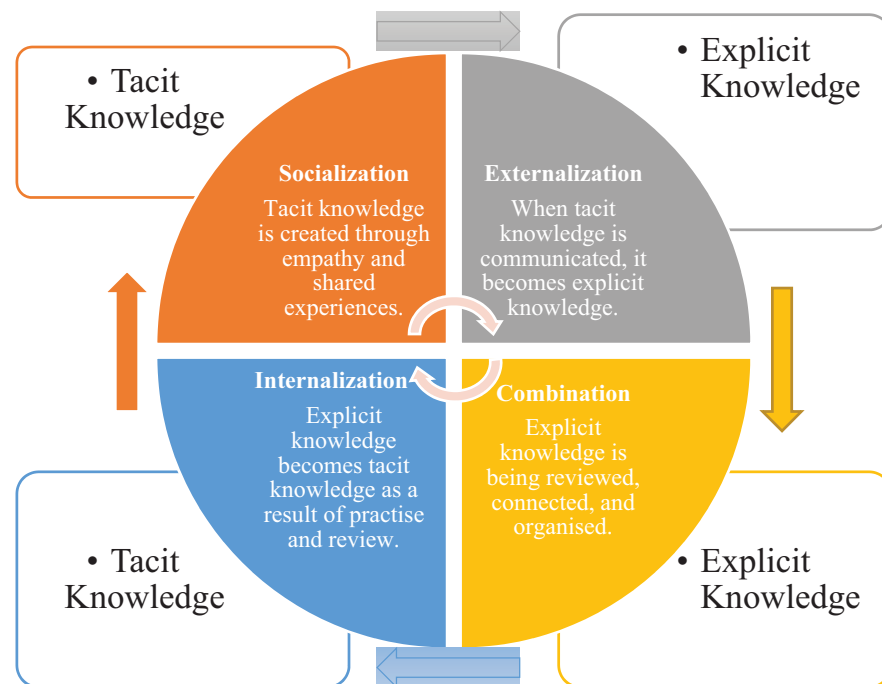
• Tacit Knowledge

• Explicit Knowledge

Socialization

Tacit knowledge is created through empathy and shared experiences.

Externalization

When tacit knowledge is communicated, it becomes explicit knowledge.

Internalization

Explicit knowledge becomes tacit knowledge as a result of practise and review.

Combination

Explicit knowledge is being reviewed, connected, and organised.

• Tacit Knowledge

• Explicit Knowledge